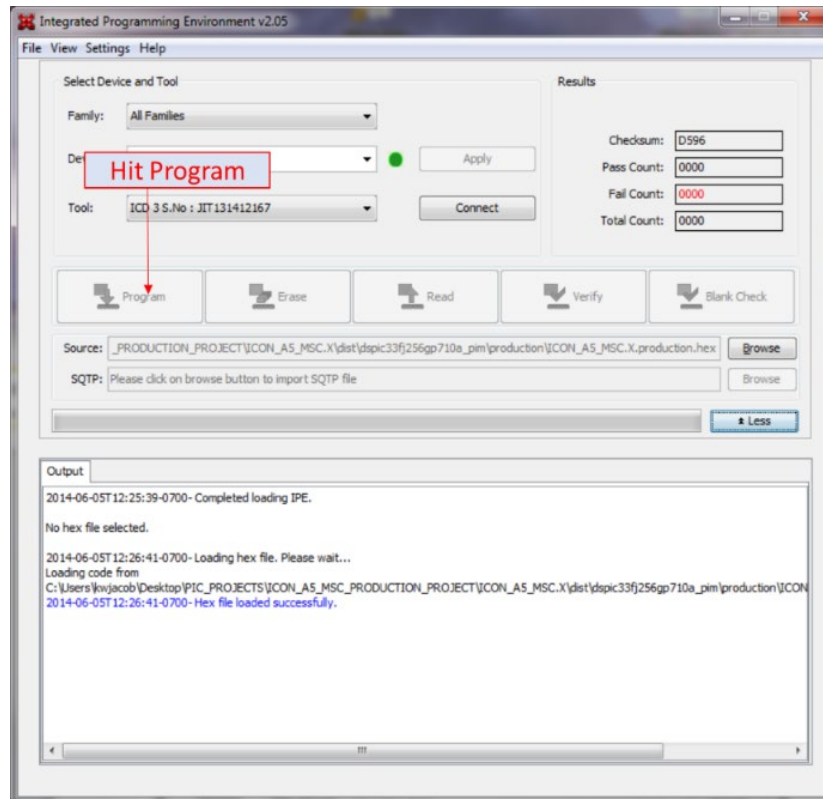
Integrated Programming Environment v2.05

File View Settings Help

Select Device and Tool

Family: All Families

De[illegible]

Hit Program

Apply

Tool: ICD 3 S.No : JIT131412167

Connect

Results

Checksum: D596

Pass Count: 0000

Fail Count: 0000

Total Count: 0000

Program Erase Read Verify Blank Check

Source: _PRODUCTION_PROJECT\ICON_A5_MSC.X\dist\dspic33fj256gp710a_pim\production\ICON_A5_MSC.X.production.hex Browse

SQTP: Please click on browse button to import SQTP file Browse

Less

Output

2014-06-05T12:25:39-0700- Completed loading IPE.

No hex file selected.

2014-06-05T12:26:41-0700- Loading hex file. Please wait...
Loading code from
C:\Users\kwjacob\Desktop\PIC_PROJECTS\ICON_A5_MSC_PRODUCTION_PROJECT\ICON_A5_MSC.X\dist\dspic33fj256gp710a_pim\production\ICON
2014-06-05T12:26:41-0700- Hex file loaded successfully.